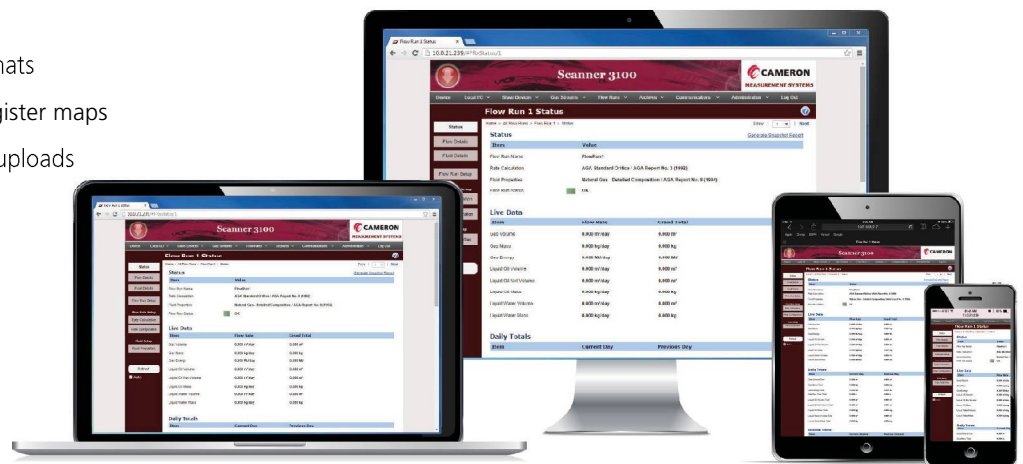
nats
gister maps
uploads

Flow Run 1 Status
10.0.21.239/#FlowStatus/1
Scanner 3100
CAMERON
MEASUREMENT SYSTEMS
Device | Local I/O | Gas Streams | Flow Runs | Archives | Communications | Administration | Log Out
Flow Run 1 Status
Home > All Flow Runs > Flow Run 1 > Status
Status
Flow Details
Fluid Details
Flow Run Setup
Status
Generate Snapshot Report
| Item | Value |
|---|---|
| Flow Run Name | FlowRun1 |
| Rate Calculation | AGA Standard Orifice / AGA Report No. 3 (1992) |
| Fluid Properties | Natural Gas - Detailed Composition / AGA Report No. 8 (1994) |
| Flow Run Status | OK |

Live Data
| Item | Flow Rate | Grand Total |
|---|---|---|
| Gas Volume | 0.000 m³/day | 0.000 m³ |
| Gas Mass | 0.000 kg/day | 0.000 kg |
| Gas Energy | 0.000 MJ/day | 0.000 MJ |
| Liquid Oil Volume | 0.000 m³/day | 0.000 m³ |
| Liquid Oil Net Volume | 0.000 m³/day | 0.000 m³ |
| Liquid Oil Mass | 0.000 kg/day | 0.000 kg |
| Liquid Water Volume | 0.000 m³/day | 0.000 m³ |
| Liquid Water Mass | 0.000 kg/day | 0.000 kg |

Daily Totals
| Item | Current Day | Previous Day |
|---|---|---|